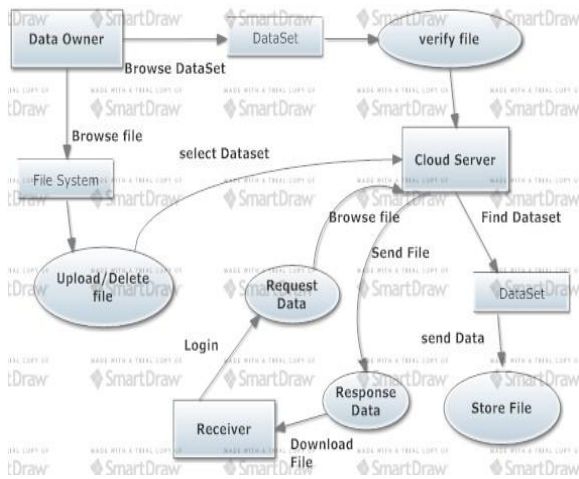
Data Owner

DataSet

verify file

Browse DataSet

Browse file

select Dataset

Cloud Server

File System

Browse file

Find Dataset

Send File

Upload/Delete file

Request Data

DataSet

Login

send Data

Response Data

Store File

Receiver

Download File

SmartDraw
SmartDraw
SmartDraw
SmartDraw
SmartDraw
MADE WITH A TRIAL COPY OF
SmartDraw